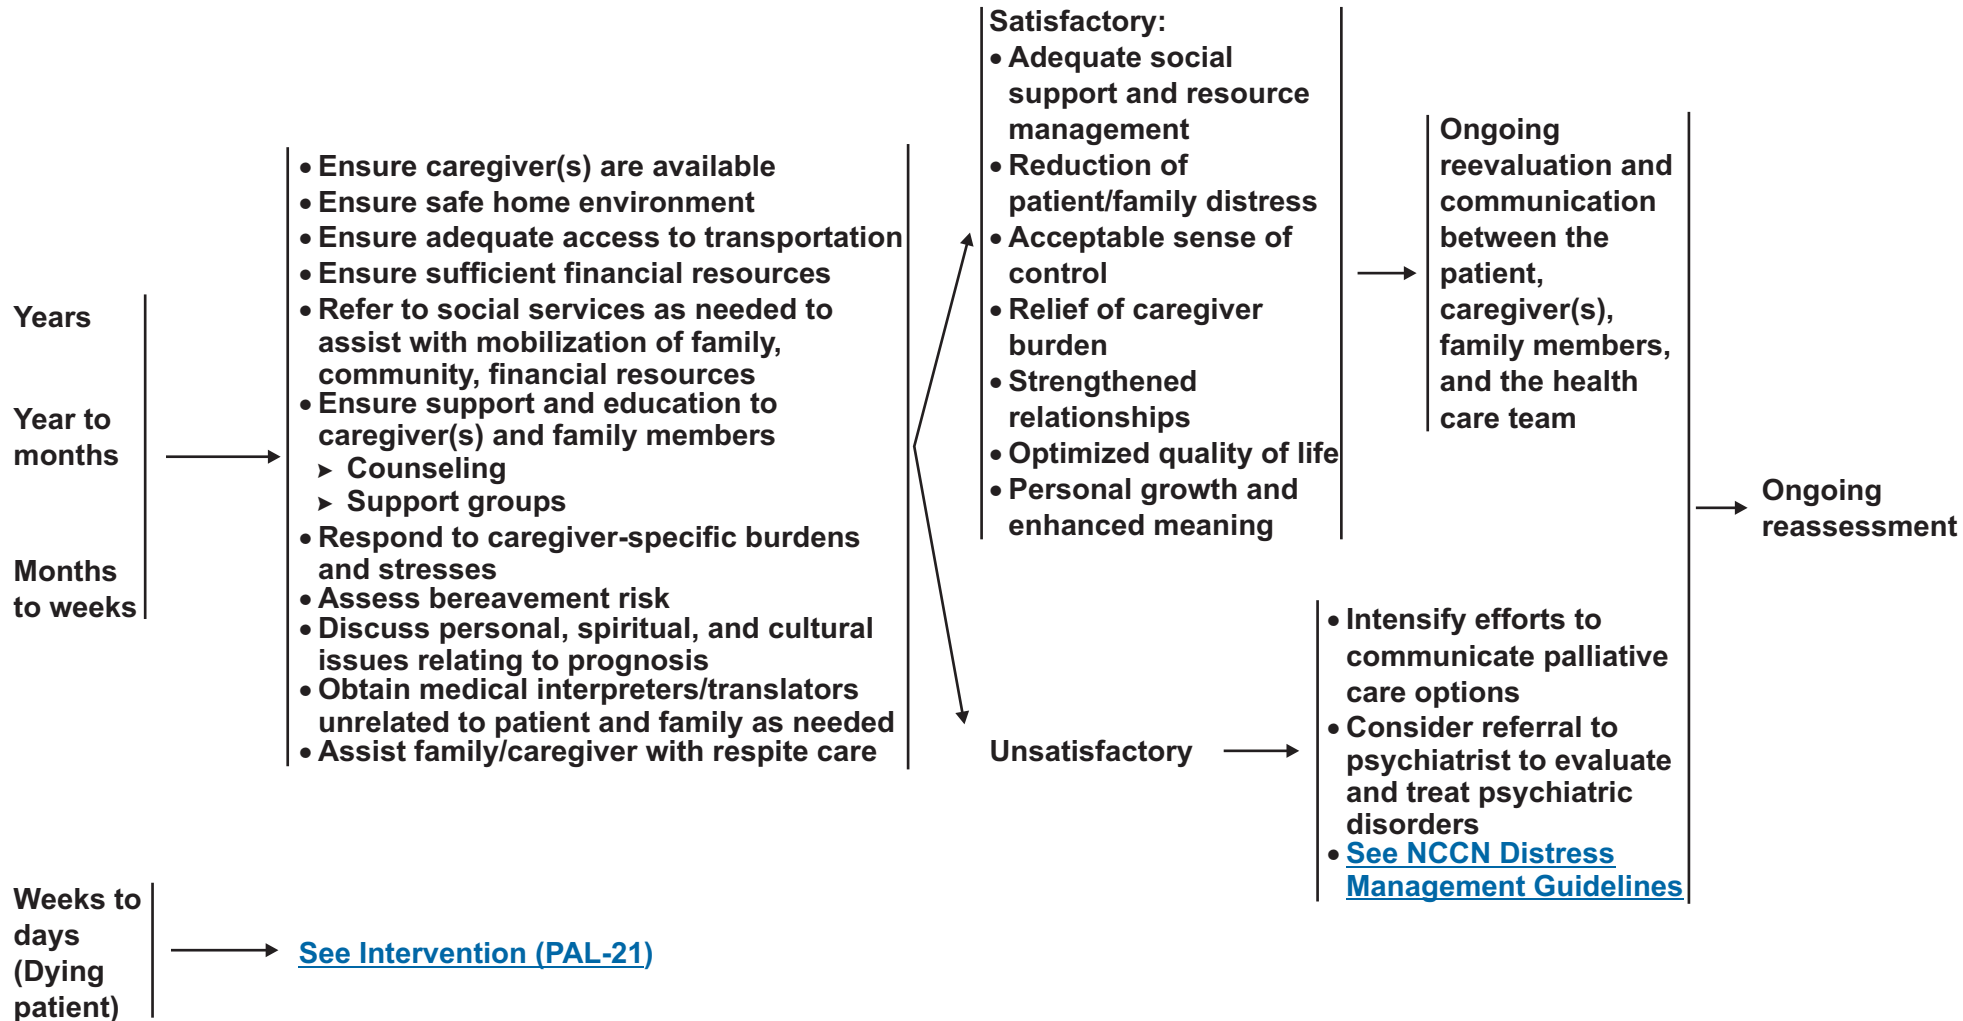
Years

Year to months

Months to weeks

• Ensure caregiver(s) are available
• Ensure safe home environment
• Ensure adequate access to transportation
• Ensure sufficient financial resources
• Refer to social services as needed to assist with mobilization of family, community, financial resources
• Ensure support and education to caregiver(s) and family members
‣ Counseling
‣ Support groups
• Respond to caregiver-specific burdens and stresses
• Assess bereavement risk
• Discuss personal, spiritual, and cultural issues relating to prognosis
• Obtain medical interpreters/translators unrelated to patient and family as needed
• Assist family/caregiver with respite care

Satisfactory:
• Adequate social support and resource management
• Reduction of patient/family distress
• Acceptable sense of control
• Relief of caregiver burden
• Strengthened relationships
• Optimized quality of life
• Personal growth and enhanced meaning

Ongoing reevaluation and communication between the patient, caregiver(s), family members, and the health care team

Unsatisfactory

• Intensify efforts to communicate palliative care options
• Consider referral to psychiatrist to evaluate and treat psychiatric disorders
• See NCCN Distress Management Guidelines

Ongoing reassessment

Weeks to days (Dying patient)

See Intervention (PAL-21)